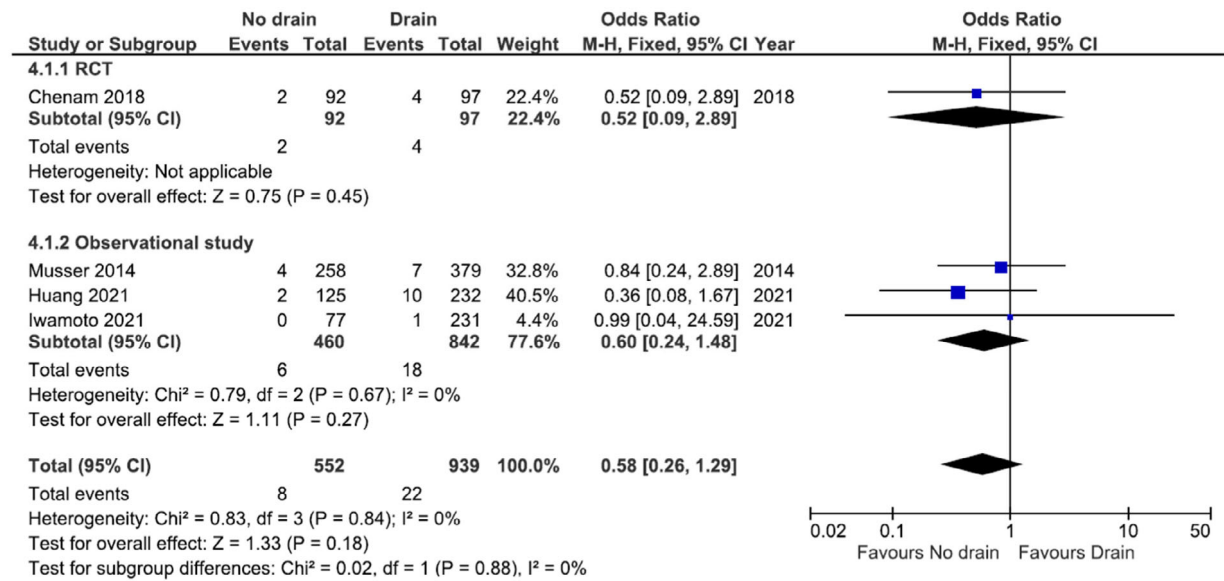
| Study or Subgroup | No drain Events | No drain Total | Drain Events | Drain Total | Weight | Odds Ratio M-H, Fixed, 95% CI | Year |
|---|---|---|---|---|---|---|---|
| **4.1.1 RCT** | | | | | | | |
| Chenam 2018 | 2 | 92 | 4 | 97 | 22.4% | 0.52 [0.09, 2.89] | 2018 |
| **Subtotal (95% CI)** | | **92** | | **97** | **22.4%** | **0.52 [0.09, 2.89]** | |
| Total events | 2 | | 4 | | | | |
| Heterogeneity: Not applicable | | | | | | | |
| Test for overall effect: Z = 0.75 (P = 0.45) | | | | | | | |
| **4.1.2 Observational study** | | | | | | | |
| Musser 2014 | 4 | 258 | 7 | 379 | 32.8% | 0.84 [0.24, 2.89] | 2014 |
| Huang 2021 | 2 | 125 | 10 | 232 | 40.5% | 0.36 [0.08, 1.67] | 2021 |
| Iwamoto 2021 | 0 | 77 | 1 | 231 | 4.4% | 0.99 [0.04, 24.59] | 2021 |
| **Subtotal (95% CI)** | | **460** | | **842** | **77.6%** | **0.60 [0.24, 1.48]** | |
| Total events | 6 | | 18 | | | | |
| Heterogeneity: Chi² = 0.79, df = 2 (P = 0.67); I² = 0% | | | | | | | |
| Test for overall effect: Z = 1.11 (P = 0.27) | | | | | | | |
| **Total (95% CI)** | | **552** | | **939** | **100.0%** | **0.58 [0.26, 1.29]** | |
| Total events | 8 | | 22 | | | | |
| Heterogeneity: Chi² = 0.83, df = 3 (P = 0.84); I² = 0% | | | | | | | |
| Test for overall effect: Z = 1.33 (P = 0.18) | | | | | | | |
| Test for subgroup differences: Chi² = 0.02, df = 1 (P = 0.88), I² = 0% | | | | | | | |

Odds Ratio
M-H, Fixed, 95% CI

0.02 0.1 1 10 50
Favours No drain Favours Drain